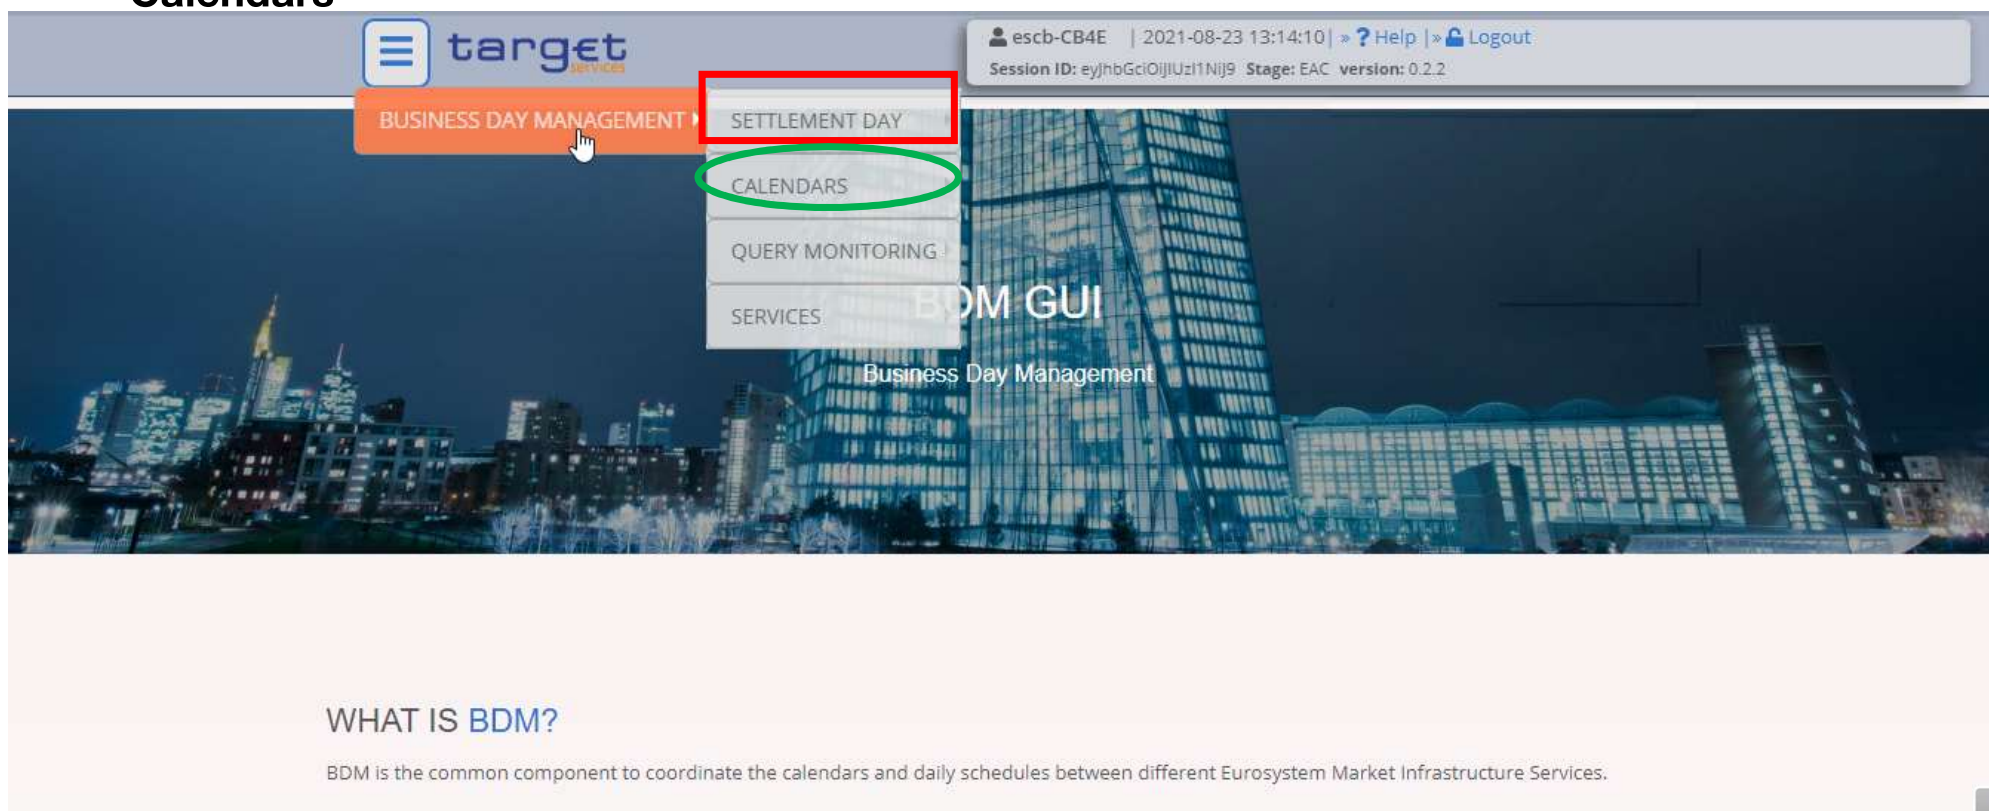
target services

escb-CB4E | 2021-08-23 13:14:10 | » ? Help | » Logout
Session ID: eyJhbGciOiJIUzI1NiJ9 Stage: EAC version: 0.2.2

BUSINESS DAY MANAGEMENT

SETTLEMENT DAY
CALENDARS
QUERY MONITORING
SERVICES

BDM GUI
Business Day Management

WHAT IS BDM?

BDM is the common component to coordinate the calendars and daily schedules between different Eurosystem Market Infrastructure Services.